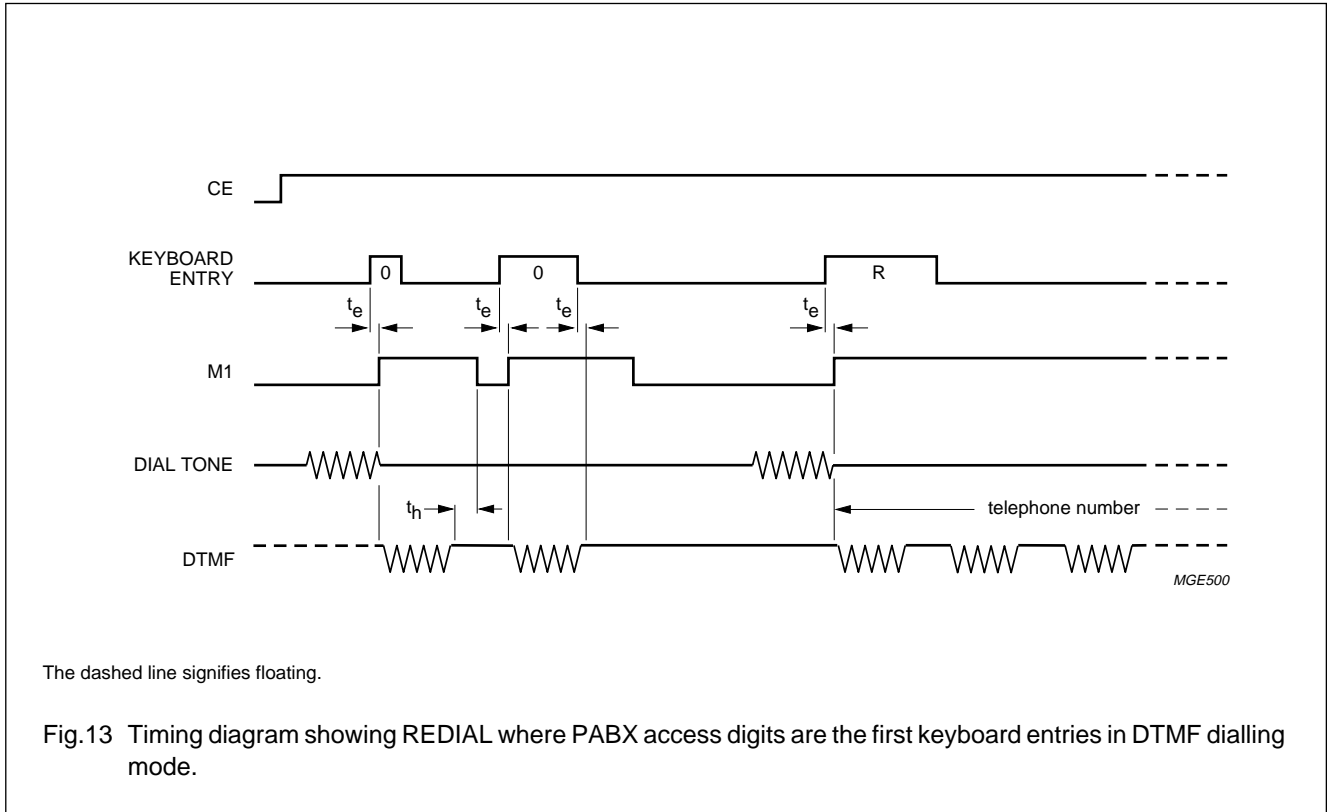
CE

KEYBOARD ENTRY

0

0

R

$t_e$

$t_e$

$t_e$

$t_e$

M1

DIAL TONE

$t_h$

telephone number

DTMF

MGE500

The dashed line signifies floating.

Fig.13 Timing diagram showing REDIAL where PABX access digits are the first keyboard entries in DTMF dialling mode.